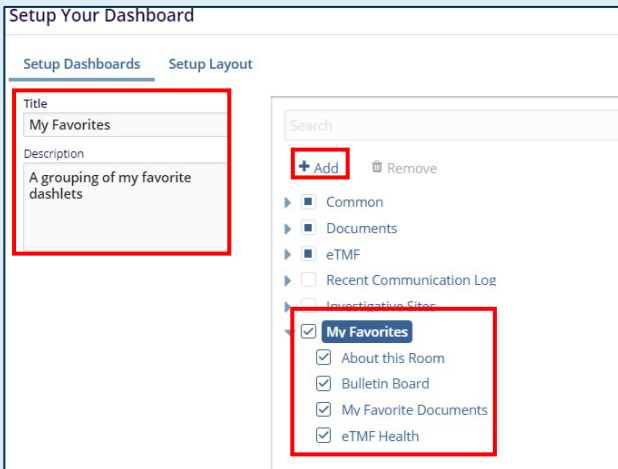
Setup Your Dashboard

Setup Dashboards

Setup Layout

Title

My Favorites

Description

A grouping of my favorite dashlets

Search

+ Add

Remove

Common

Documents

eTMF

Recent Communication Log

Investigative Sites

My Favorites

About this Room

Bulletin Board

My Favorite Documents

eTMF Health